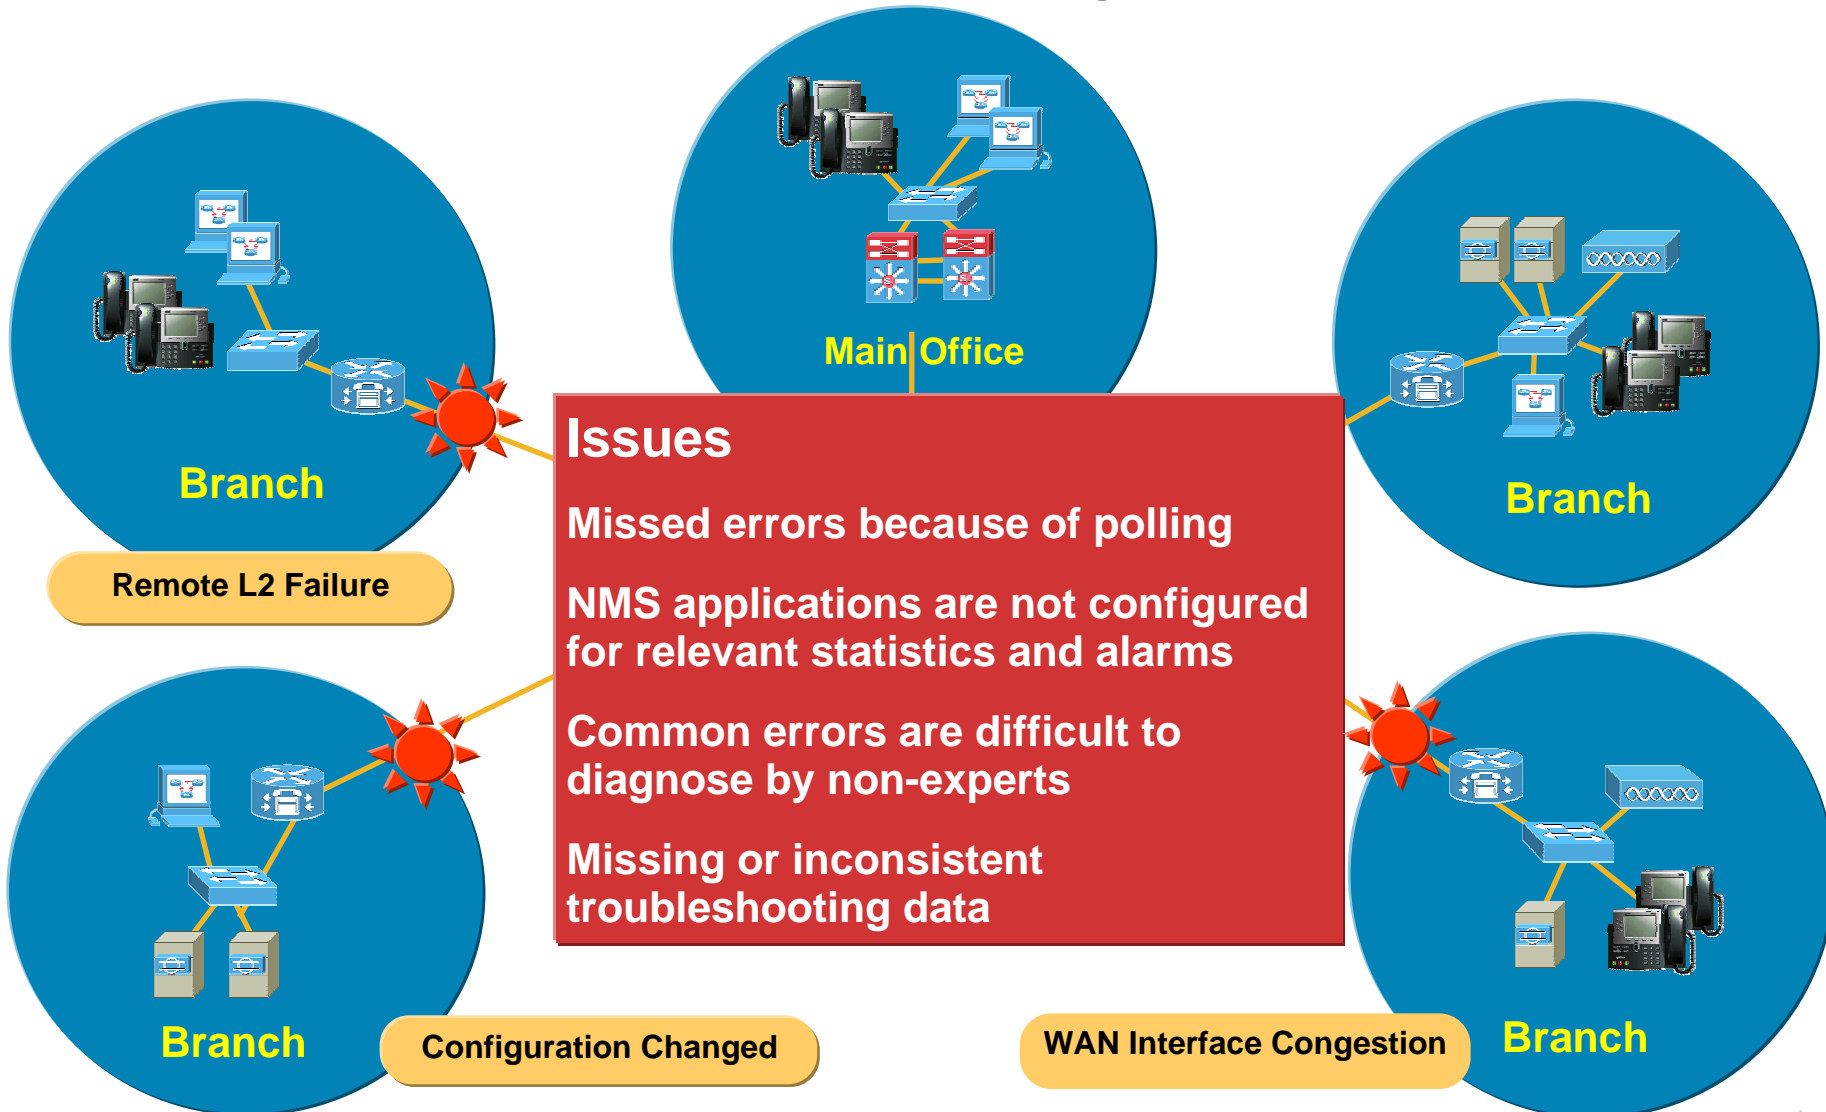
Main Office

Branch

Remote L2 Failure

Branch

Issues

Missed errors because of polling

NMS applications are not configured for relevant statistics and alarms

Common errors are difficult to diagnose by non-experts

Missing or inconsistent troubleshooting data

Branch

Configuration Changed

WAN Interface Congestion

Branch